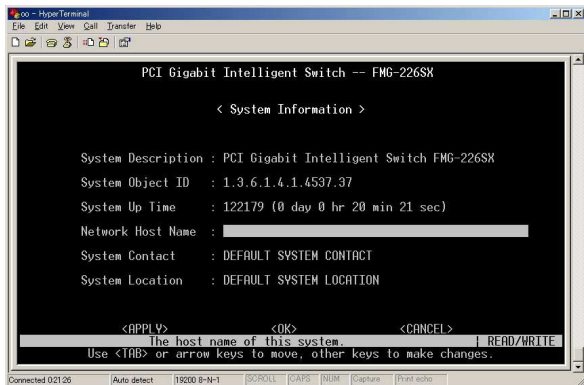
oo - HyperTerminal
File Edit View Call Transfer Help

PCI Gigabit Intelligent Switch -- FMG-226SX

< System Information >

System Description : PCI Gigabit Intelligent Switch FMG-226SX
System Object ID : 1.3.6.1.4.1.4537.37
System Up Time : 122179 (0 day 0 hr 20 min 21 sec)
Network Host Name :
System Contact : DEFAULT SYSTEM CONTACT
System Location : DEFAULT SYSTEM LOCATION

<APPLY> <OK> <CANCEL>
The host name of this system. | READ/WRITE
Use <TAB> or arrow keys to move, other keys to make changes.

Connected 0:21:26 Auto detect 19200 8-N-1 SCROLL CAPS NUM Capture Print echo